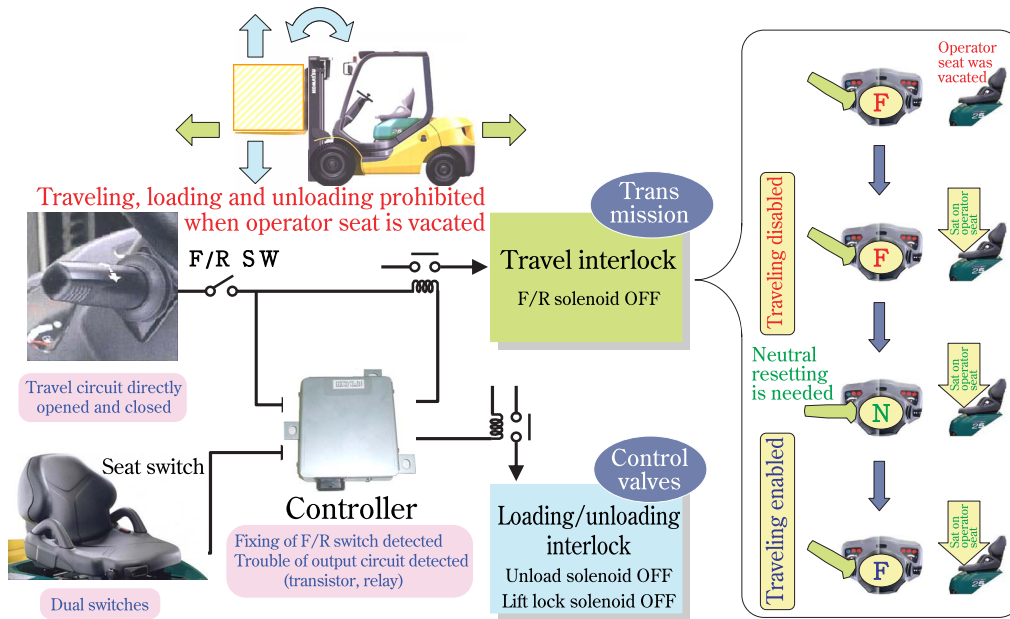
Traveling, loading and unloading prohibited when operator seat is vacated

F/R SW

Travel circuit directly opened and closed

Trans mission

Travel interlock

F/R solenoid OFF

Seat switch

Dual switches

Controller

Fixing of F/R switch detected
Trouble of output circuit detected (transistor, relay)

Control valves

Loading/unloading interlock

Unload solenoid OFF
Lift lock solenoid OFF

Operator seat was vacated

F

Traveling disabled

Sat on operator seat

F

Neutral resetting is needed

Sat on operator seat

N

Traveling enabled

Sat on operator seat

F